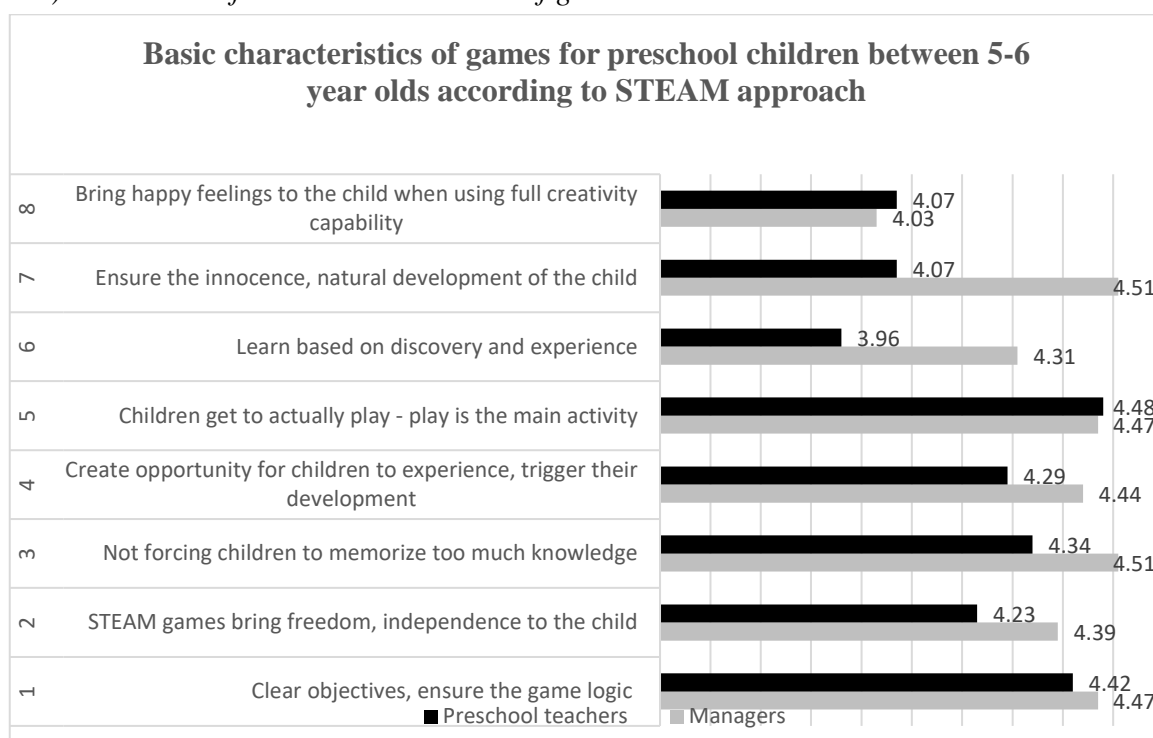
Basic characteristics of games for preschool children between 5-6 year olds according to STEAM approach

| | | Preschool teachers | Managers |
|---|---|---|---|
| 8 | Bring happy feelings to the child when using full creativity capability | 4.07 | 4.03 |
| 7 | Ensure the innocence, natural development of the child | 4.07 | 4.51 |
| 6 | Learn based on discovery and experience | 3.96 | 4.31 |
| 5 | Children get to actually play - play is the main activity | 4.48 | 4.47 |
| 4 | Create opportunity for children to experience, trigger their development | 4.29 | 4.44 |
| 3 | Not forcing children to memorize too much knowledge | 4.34 | 4.51 |
| 2 | STEAM games bring freedom, independence to the child | 4.23 | 4.39 |
| 1 | Clear objectives, ensure the game logic | 4.42 | 4.47 |

■ Preschool teachers ■ Managers